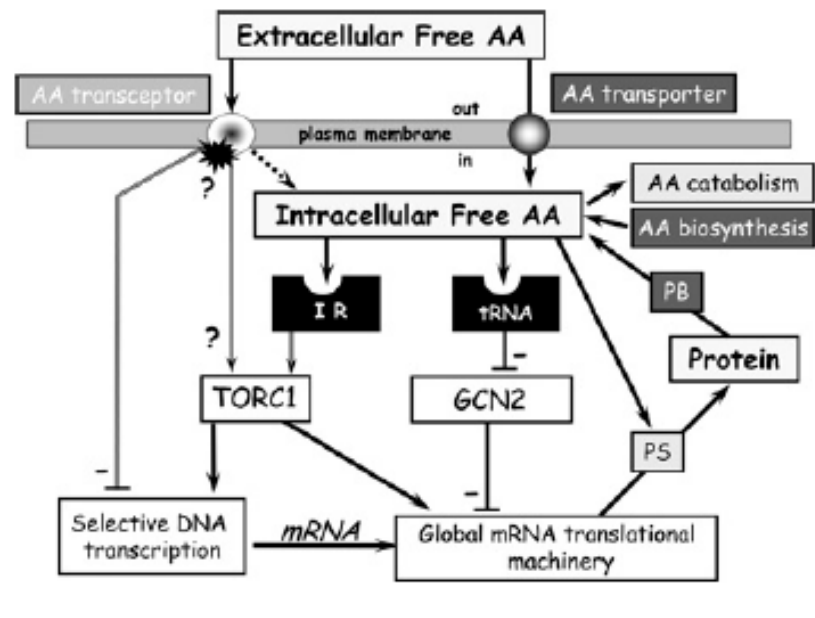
Extracellular Free AA

AA transceptor

AA transporter

out

plasma membrane

in

?

Intracellular Free AA

AA catabolism

AA biosynthesis

I R

tRNA

PB

?

–

Protein

TORC1

GCN2

–

PS

–

Selective DNA transcription

mRNA

Global mRNA translational machinery